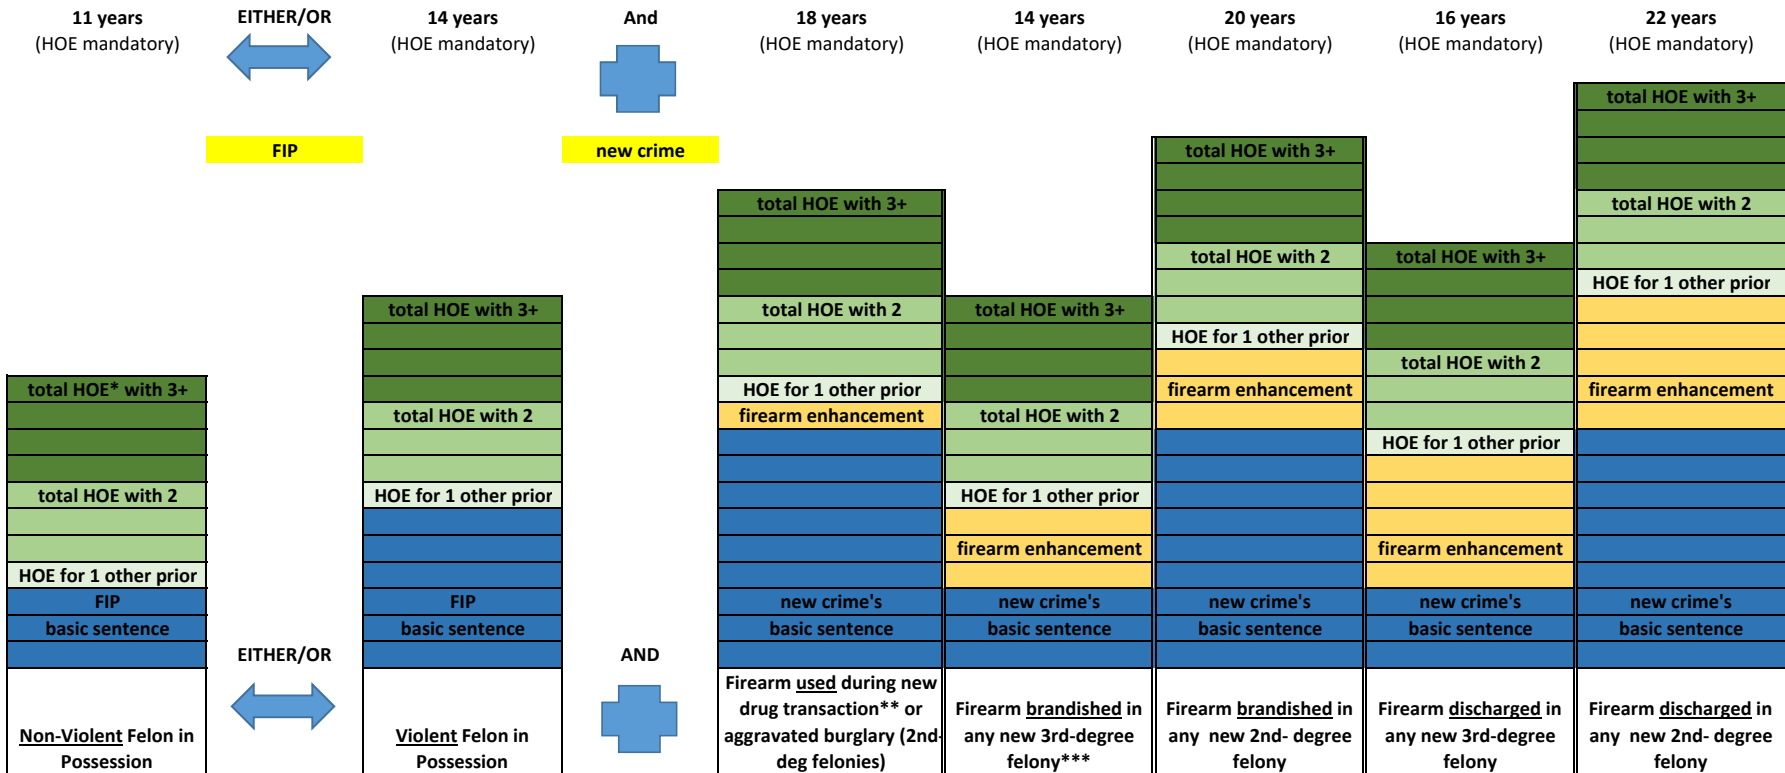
11 years
(HOE mandatory)

EITHER/OR

FIP

14 years
(HOE mandatory)

And

new crime

18 years
(HOE mandatory)

14 years
(HOE mandatory)

20 years
(HOE mandatory)

16 years
(HOE mandatory)

22 years
(HOE mandatory)

total HOE* with 3+
total HOE with 2
HOE for 1 other prior
FIP
basic sentence

total HOE with 3+
total HOE with 2
HOE for 1 other prior
FIP
basic sentence

total HOE with 3+
total HOE with 2
HOE for 1 other prior
firearm enhancement
new crime's
basic sentence

total HOE with 3+
total HOE with 2
HOE for 1 other prior
firearm enhancement
new crime's
basic sentence

total HOE with 3+
total HOE with 2
HOE for 1 other prior
firearm enhancement
new crime's
basic sentence

total HOE with 3+
total HOE with 2
HOE for 1 other prior
firearm enhancement
new crime's
basic sentence

total HOE with 3+
total HOE with 2
HOE for 1 other prior
firearm enhancement
new crime's
basic sentence

EITHER/OR

AND

Non-Violent Felon in Possession

Violent Felon in Possession

Firearm used during new drug transaction** or aggravated burglary (2nd-deg felonies)

Firearm brandished in any new 3rd-degree felony***

Firearm brandished in any new 2nd- degree felony

Firearm discharged in any new 3rd-degree felony

Firearm discharged in any new 2nd- degree felony